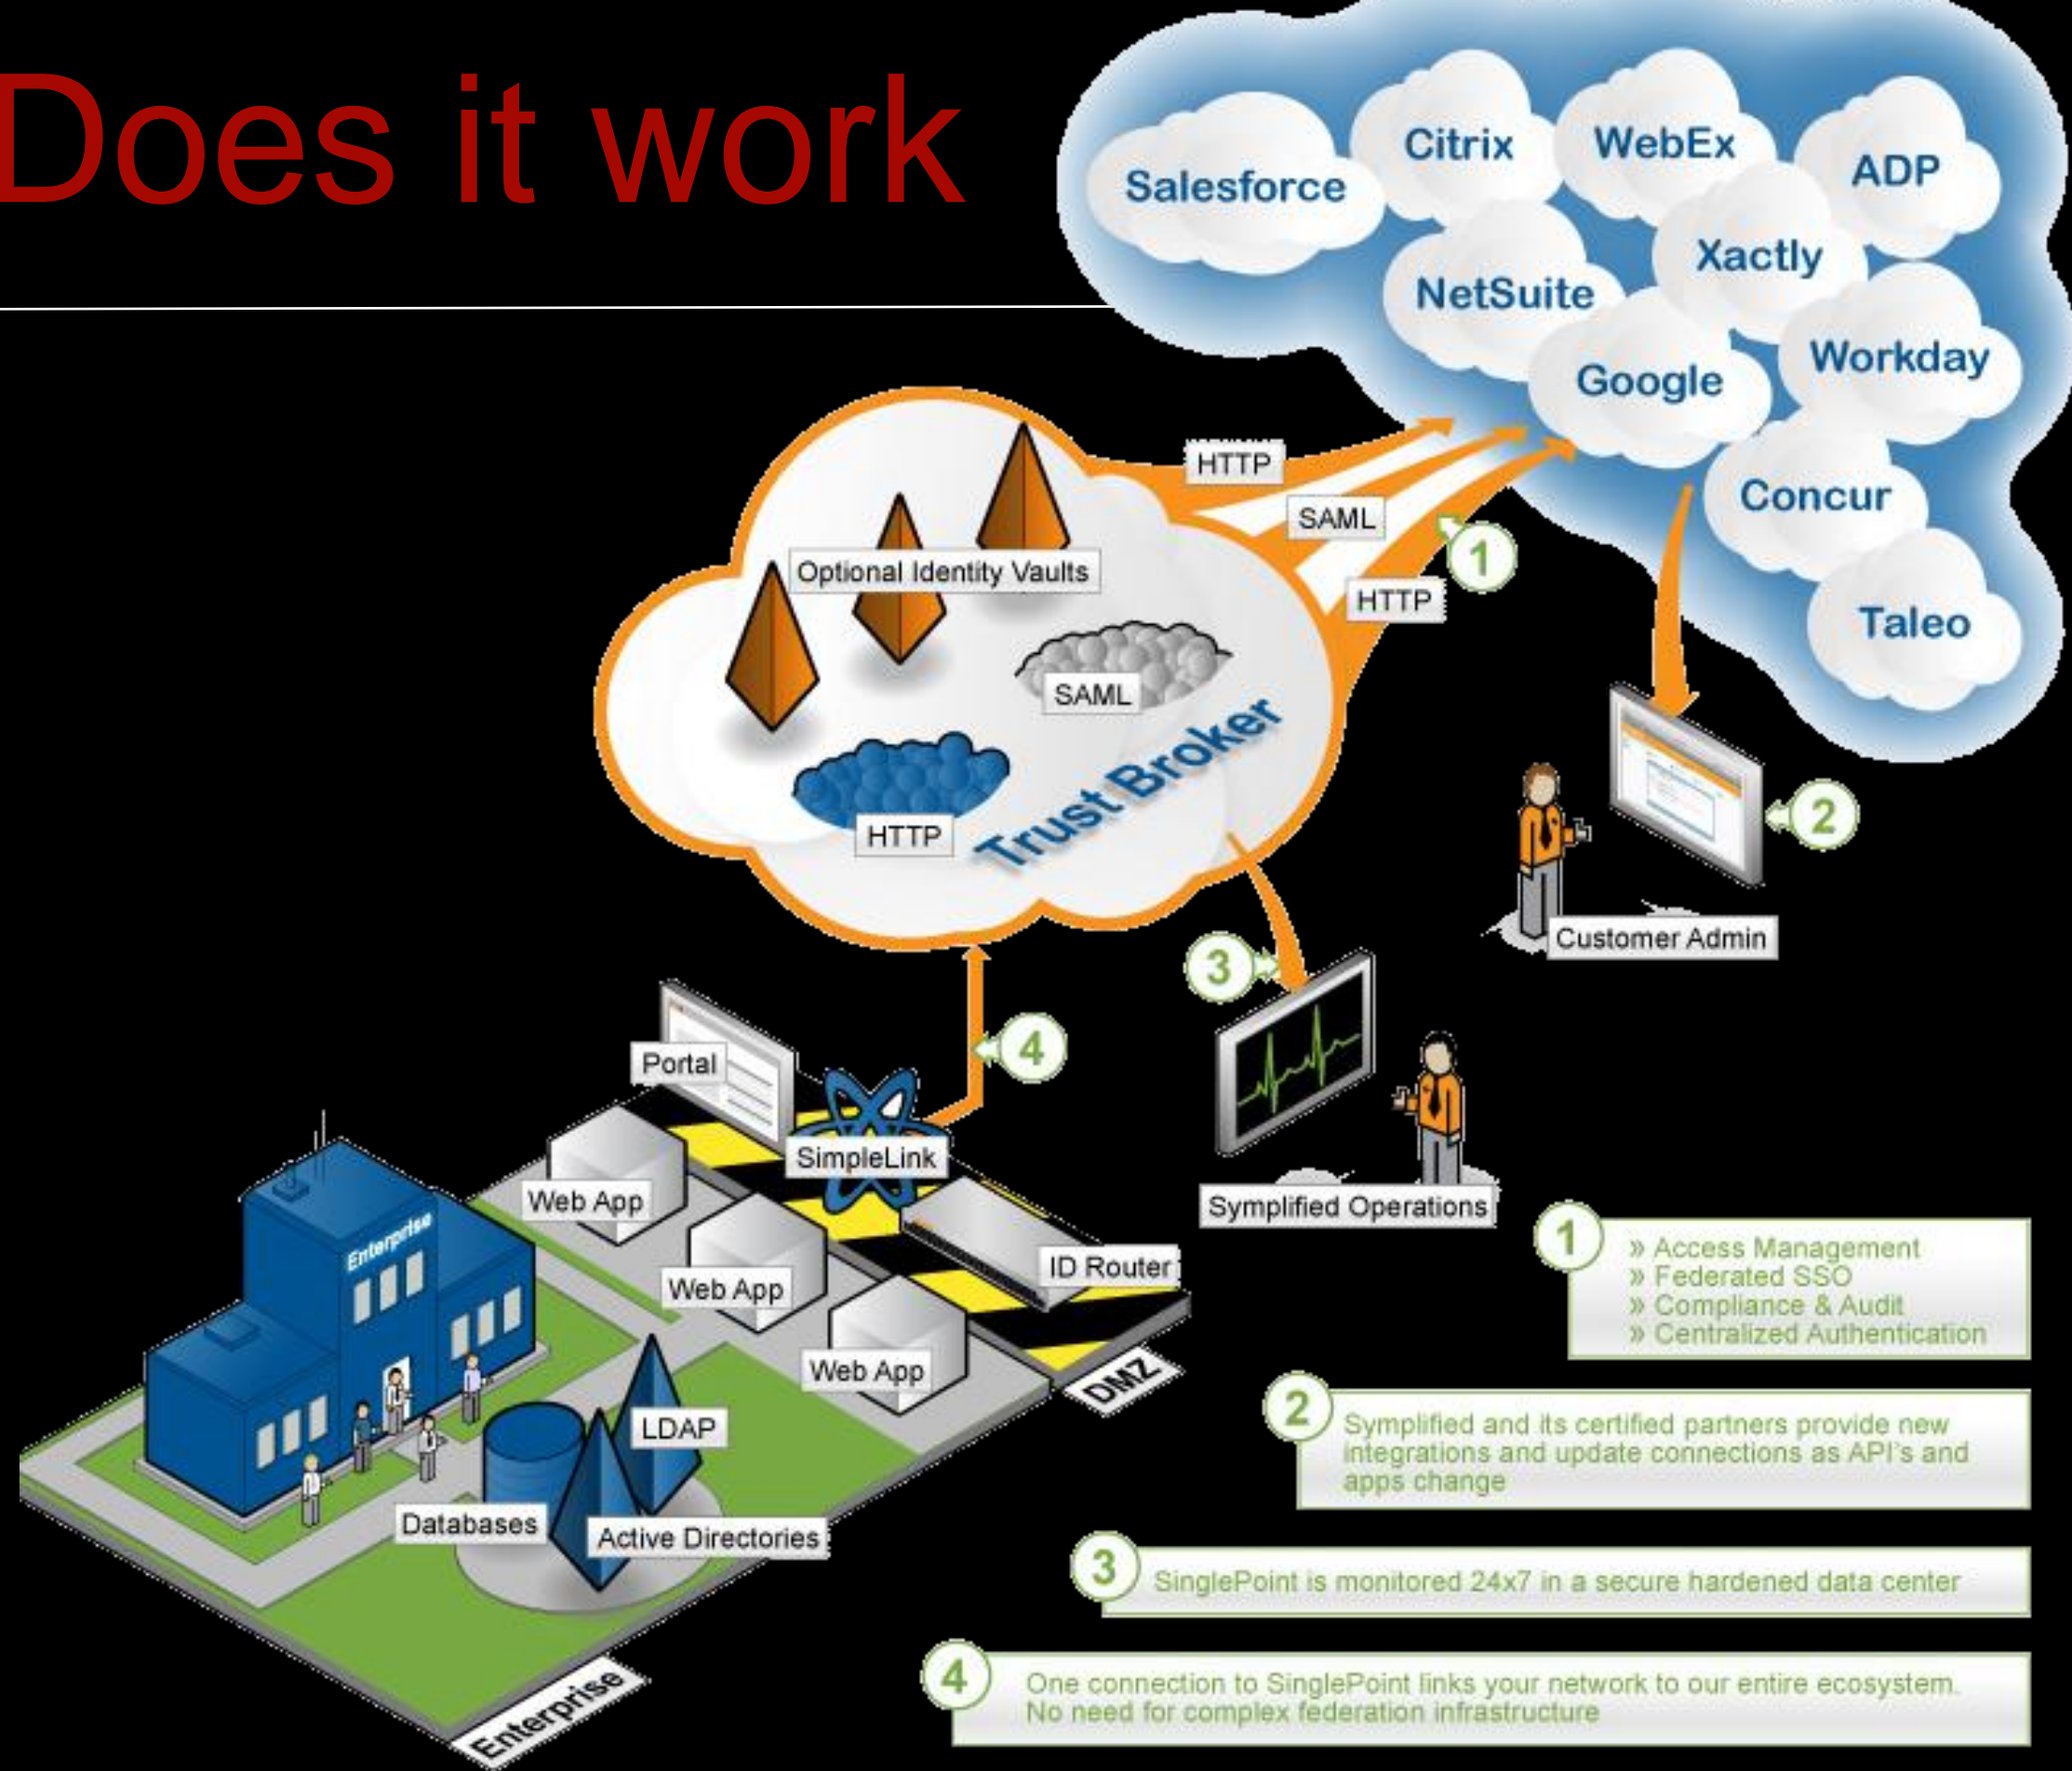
Does it work

Salesforce
Citrix
WebEx
ADP
Xactly
NetSuite
Google
Workday
Concur
Taleo

HTTP
SAML
HTTP
1

Optional Identity Vaults
SAML
HTTP
Trust Broker

2
Customer Admin

3
Symplified Operations

4
Portal
SimpleLink
Web App
Web App
Web App
ID Router
DMZ
Enterprise
LDAP
Databases
Active Directories
Enterprise

1
» Access Management
» Federated SSO
» Compliance & Audit
» Centralized Authentication

2
Symplified and its certified partners provide new integrations and update connections as API's and apps change

3
SinglePoint is monitored 24x7 in a secure hardened data center

4
One connection to SinglePoint links your network to our entire ecosystem. No need for complex federation infrastructure